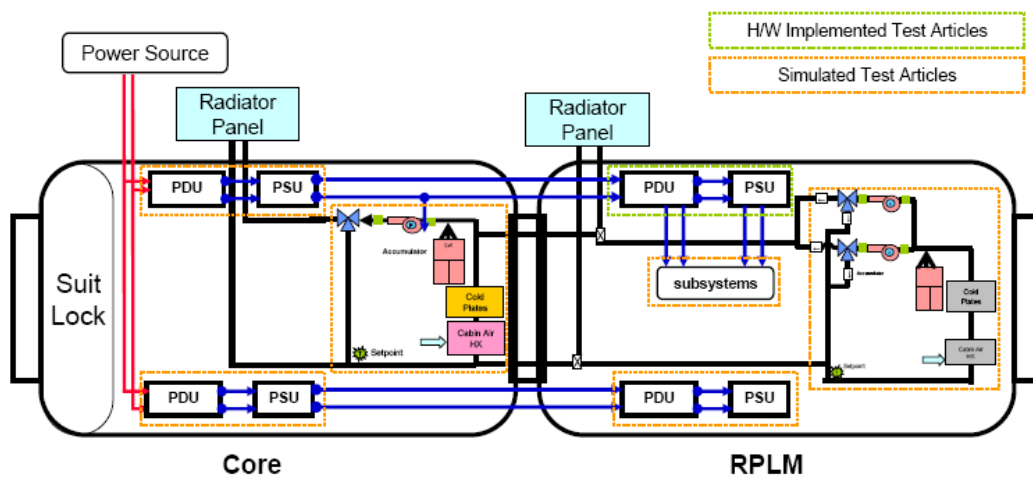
H/W Implemented Test Articles

Simulated Test Articles

Power Source

Radiator Panel

Radiator Panel

Suit Lock

PDU

PSU

PDU

PSU

Accumulator

Cold Plates

Cabin Air HX

Setpoint

subsystems

Accumulator

Cold Plates

Cabin Air HX

Setpoint

PDU

PSU

PDU

PSU

Core

RPLM